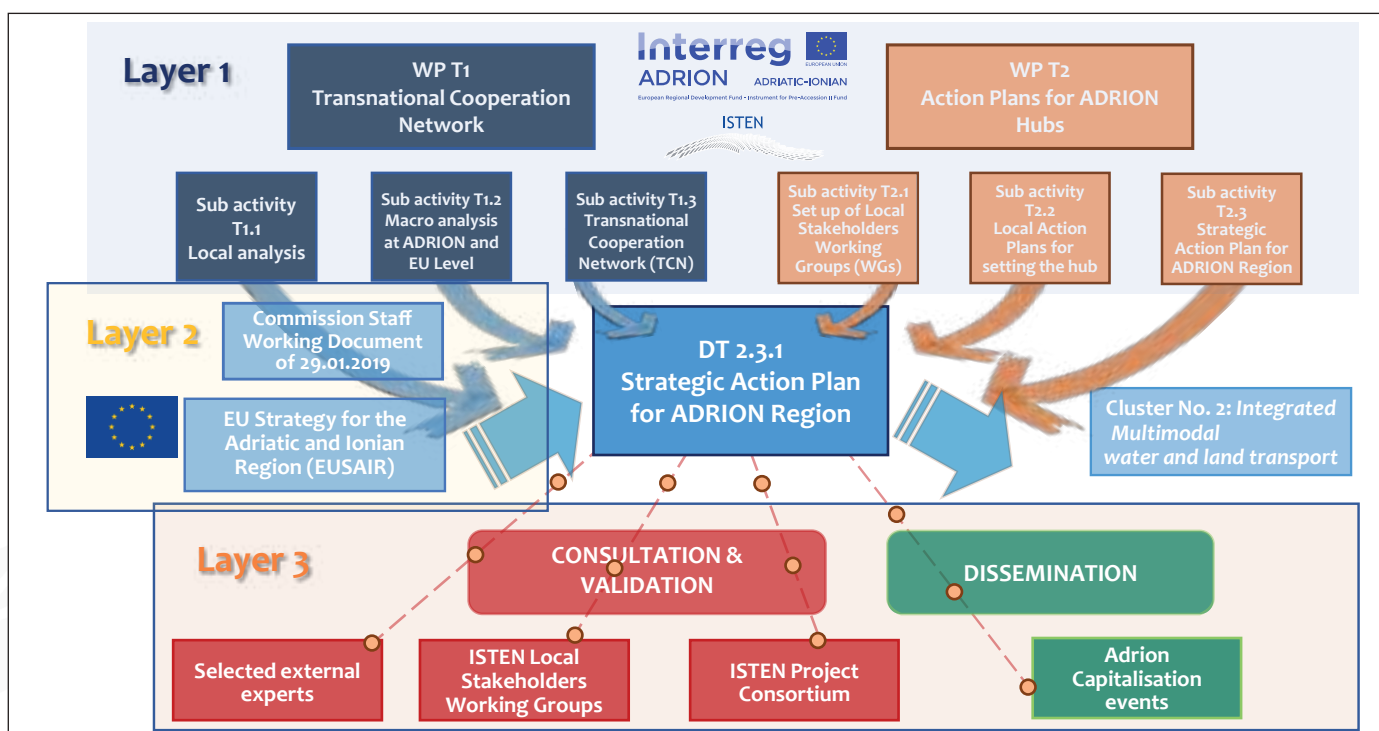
Layer 1

WP T1
Transnational Cooperation Network

Interreg
EUROPEAN UNION
ADRION
ADRIATIC-IONIAN
European Regional Development Fund - Instrument for Pre-Accession II Fund
ISTEN

WP T2
Action Plans for ADRION Hubs

Sub activity T1.1
Local analysis

Sub activity T1.2
Macro analysis at ADRION and EU Level

Sub activity T1.3
Transnational Cooperation Network (TCN)

Sub activity T2.1
Set up of Local Stakeholders Working Groups (WGs)

Sub activity T2.2
Local Action Plans for setting the hub

Sub activity T2.3
Strategic Action Plan for ADRION Region

Layer 2

Commission Staff Working Document of 29.01.2019

EU Strategy for the Adriatic and Ionian Region (EUSAIR)

DT 2.3.1
Strategic Action Plan for ADRION Region

Cluster No. 2: *Integrated Multimodal water and land transport*

Layer 3

CONSULTATION & VALIDATION

DISSEMINATION

Selected external experts

ISTEN Local Stakeholders Working Groups

ISTEN Project Consortium

Adrion Capitalisation events